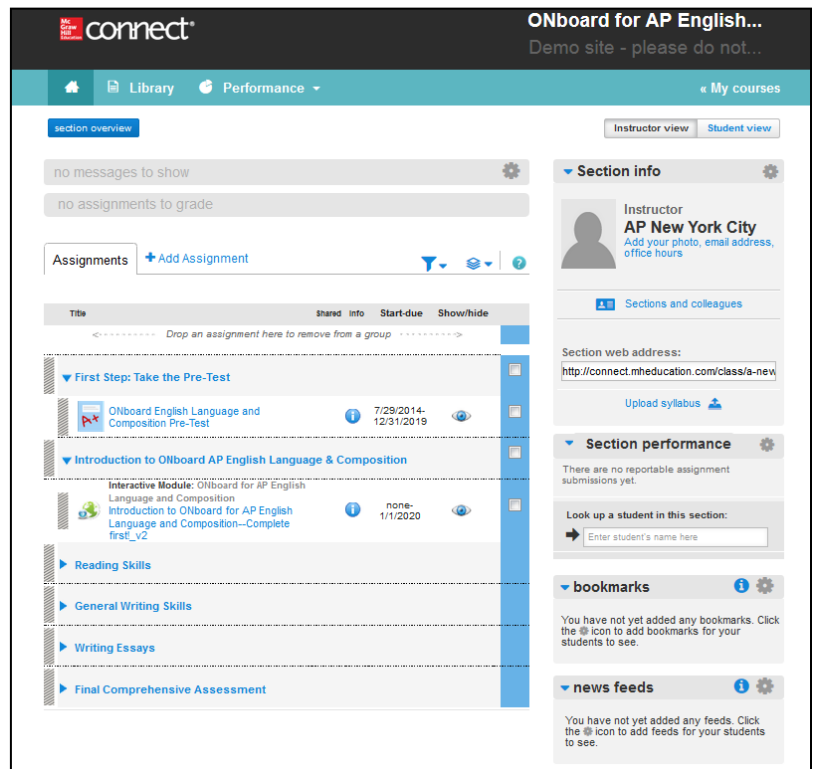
Mc Graw Hill Education connect®

ONboard for AP English...
Demo site - please do not...

Library Performance

« My courses

section overview

Instructor view Student view

no messages to show

no assignments to grade

Assignments + Add Assignment

| Title | Shared | Info | Start-due | Show/hide |
|---|---|---|---|---|
| Drop an assignment here to remove from a group | | | | |
| First Step: Take the Pre-Test | | | | |
| ONboard English Language and Composition Pre-Test | | | 7/29/2014-12/31/2019 | |
| Introduction to ONboard AP English Language & Composition | | | | |
| Interactive Module: ONboard for AP English Language and Composition Introduction to ONboard for AP English Language and Composition--Complete first!_v2 | | | none-1/1/2020 | |
| Reading Skills | | | | |
| General Writing Skills | | | | |
| Writing Essays | | | | |
| Final Comprehensive Assessment | | | | |

Section info

Instructor
AP New York City
Add your photo, email address, office hours

Sections and colleagues

Section web address:
http://connect.mheducation.com/class/a-new

Upload syllabus

Section performance

There are no reportable assignment submissions yet.

Look up a student in this section:
Enter student's name here

bookmarks

You have not yet added any bookmarks. Click the icon to add bookmarks for your students to see.

news feeds

You have not yet added any feeds. Click the icon to add feeds for your students to see.